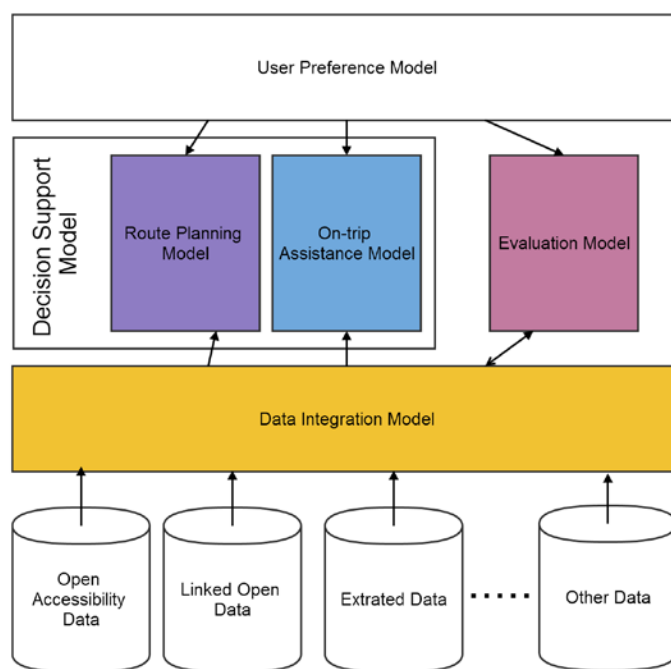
User Preference Model

Decision Support Model

Route Planning Model

On-trip Assistance Model

Evaluation Model

Data Integration Model

Open Accessibility Data

Linked Open Data

Extrated Data

.....

Other Data